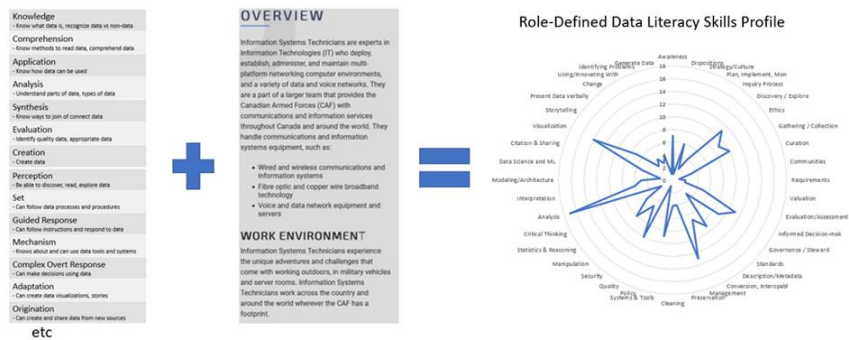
Knowledge
- Know what data is, recognize data vs non-data

Comprehension
- Know methods to read data, comprehend data

Application
- Know how data can be used

Analysis
- Understand parts of data, types of data

Synthesis
- Know ways to join of connect data

Evaluation
- Identify quality data, appropriate data

Creation
- Create data

Perception
- Be able to discover, read, explore data

Set
- Can follow data processes and procedures

Guided Response
- Can follow instructions and respond to data

Mechanism
- Knows about and can use data tools and systems

Complex Overt Response
- Can make decisions using data

Adaptation
- Can create data visualizations, stories

Origination
- Can create and share data from new sources

etc

OVERVIEW

Information Systems Technicians are experts in Information Technologies (IT) who deploy, establish, administer, and maintain multi-platform networking computer environments, and a variety of data and voice networks. They are a part of a larger team that provides the Canadian Armed Forces (CAF) with communications and information services throughout Canada and around the world. They handle communications and information systems equipment, such as:

- Wired and wireless communications and information systems
- Fibre optic and copper wire broadband technology
- Voice and data network equipment and servers

WORK ENVIRONMENT

Information Systems Technicians experience the unique adventures and challenges that come with working outdoors, in military vehicles and server rooms. Information Systems Technicians work across the country and around the world wherever the CAF has a footprint.

Role-Defined Data Literacy Skills Profile

Awareness
Dispositions
Strategy/Culture
Plan, Implement, Mon
Inquiry Process
Discovery / Explore
Ethics
Gathering / Collection
Curation
Communities
Requirements
Valuation
Evaluation/Assessment
Informed Decision-mak
Governance / Steward
Standards
Description/Metadata
Conversion, Interopabil
Management
Preservation
Cleaning
Systems & Tools
Policy
Quality
Security
Manipulation
Statistics & Reasoning
Critical Thinking
Analysis
Interpretation
Modeling/Architecture
Data Science and ML
Citation & Sharing
Visualization
Storytelling
Present Data Verbally
Change
Using/Innovating With
Identifying Problems
Generate Data

18
16
14
12
10
8
6
4
2
0